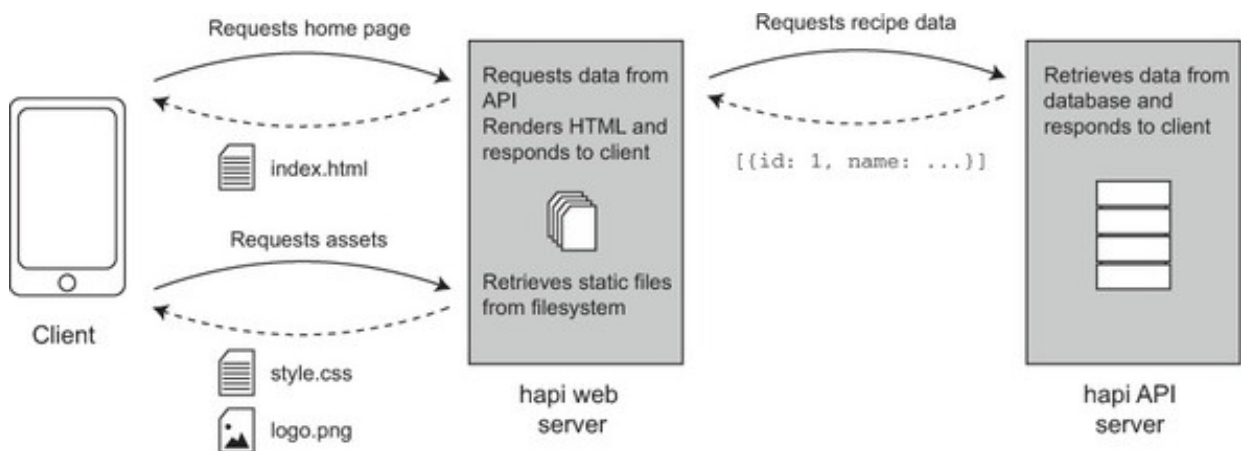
Requests home page

index.html

Requests assets

style.css

logo.png

Client

Requests data from API
Renders HTML and responds to client

Retrieves static files from filesystem

hapi web server

Requests recipe data

[{id: 1, name: ...}]

Retrieves data from database and responds to client

hapi API server